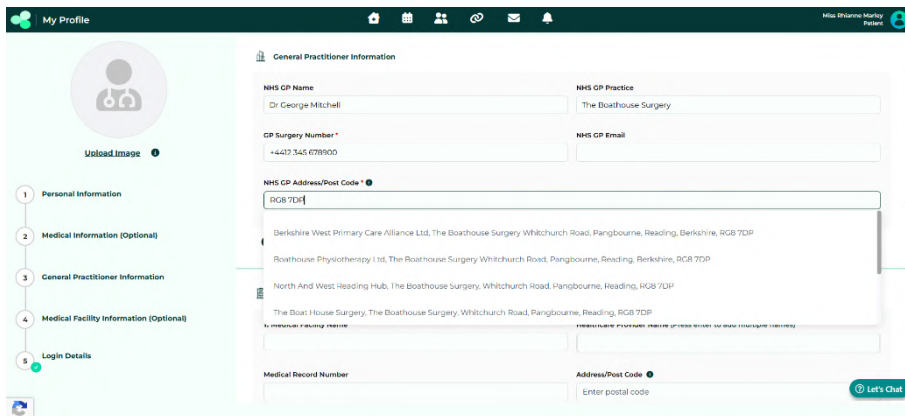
My Profile

Miss Rhianne Marley
Patient

Upload Image

1 Personal Information

2 Medical Information (Optional)

3 General Practitioner Information

4 Medical Facility Information (Optional)

5 Login Details

General Practitioner Information

NHS GP Name
Dr George Mitchell

NHS GP Practice
The Boathouse Surgery

GP Surgery Number *
+4412 345 678900

NHS GP Email

NHS GP Address/Post Code *
RG8 7DP

Berkshire West Primary Care Alliance Ltd, The Boathouse Surgery Whitchurch Road, Pangbourne, Reading, Berkshire, RG8 7DP

Boathouse Physiotherapy Ltd, The Boathouse Surgery Whitchurch Road, Pangbourne, Reading, Berkshire, RG8 7DP

North And West Reading Hub, The Boathouse Surgery, Whitchurch Road, Pangbourne, Reading, RG8 7DP

The Boat House Surgery, The Boathouse Surgery, Whitchurch Road, Pangbourne, Reading, RG8 7DP

1. Medical Facility Name

Healthcare Provider Name (Press enter to add multiple names)

Medical Record Number

Address/Post Code
Enter postal code

Let's Chat